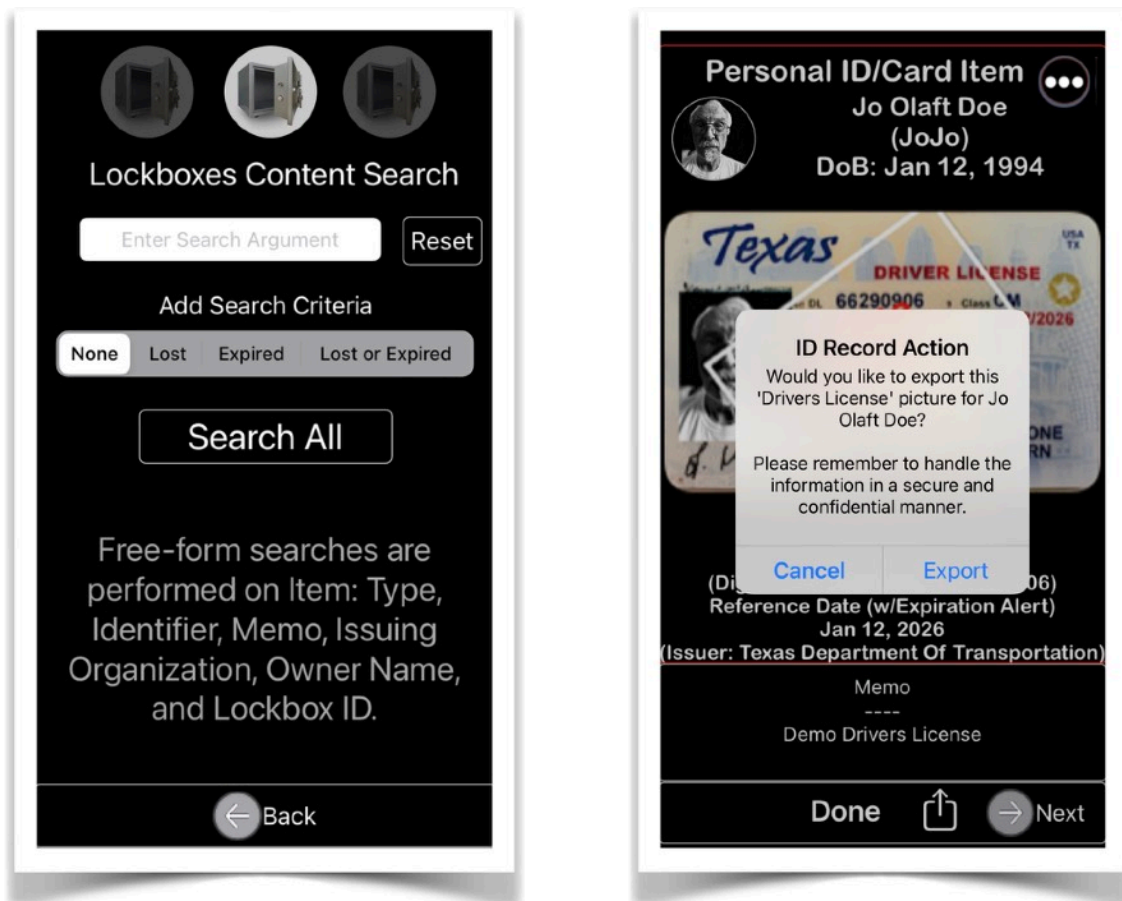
Lockboxes Content Search

Enter Search Argument

Reset

Add Search Criteria

None | Lost | Expired | Lost or Expired

Search All

Free-form searches are performed on Item: Type, Identifier, Memo, Issuing Organization, Owner Name, and Lockbox ID.

Back

Personal ID/Card Item

Jo Olaft Doe
(JoJo)
DoB: Jan 12, 1994

Texas

USA TX

DRIVER LICENSE

DL 66290906 Class CM

/2026

ONE
RN

ID Record Action

Would you like to export this 'Drivers License' picture for Jo Olaft Doe?

Please remember to handle the information in a secure and confidential manner.

Cancel

Export

(Di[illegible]06)

Reference Date (w/Expiration Alert)
Jan 12, 2026
(Issuer: Texas Department Of Transportation)

Memo
----
Demo Drivers License

Done

Next